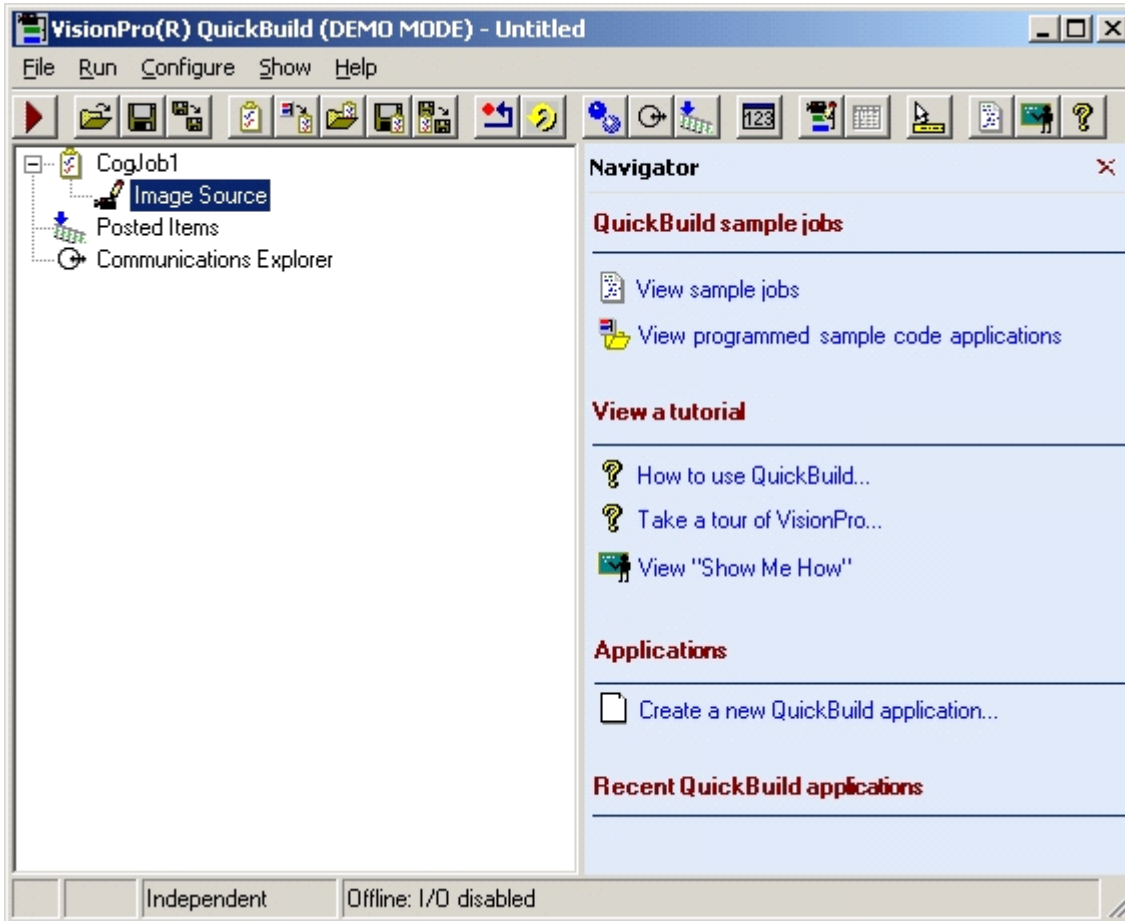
VisionPro(R) QuickBuild (DEMO MODE) - Untitled

File Run Configure Show Help

123

CogJob1
Image Source
Posted Items
Communications Explorer

Navigator

QuickBuild sample jobs

View sample jobs

View programmed sample code applications

View a tutorial

How to use QuickBuild...

Take a tour of VisionPro...

View "Show Me How"

Applications

Create a new QuickBuild application...

Recent QuickBuild applications

Independent | Offline: I/O disabled